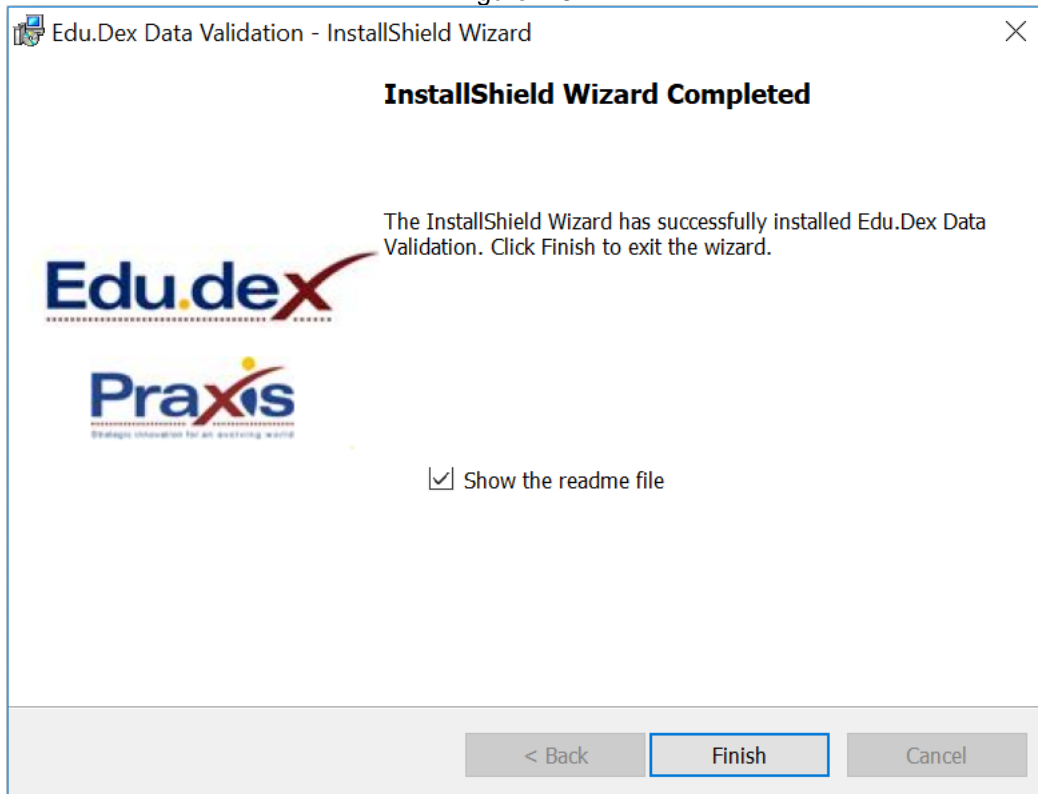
Edu.Dex Data Validation - InstallShield Wizard

InstallShield Wizard Completed

The InstallShield Wizard has successfully installed Edu.Dex Data Validation. Click Finish to exit the wizard.

Edu.dex

Praxis

Strategic innovation for an evolving world

Show the readme file

< Back

Finish

Cancel